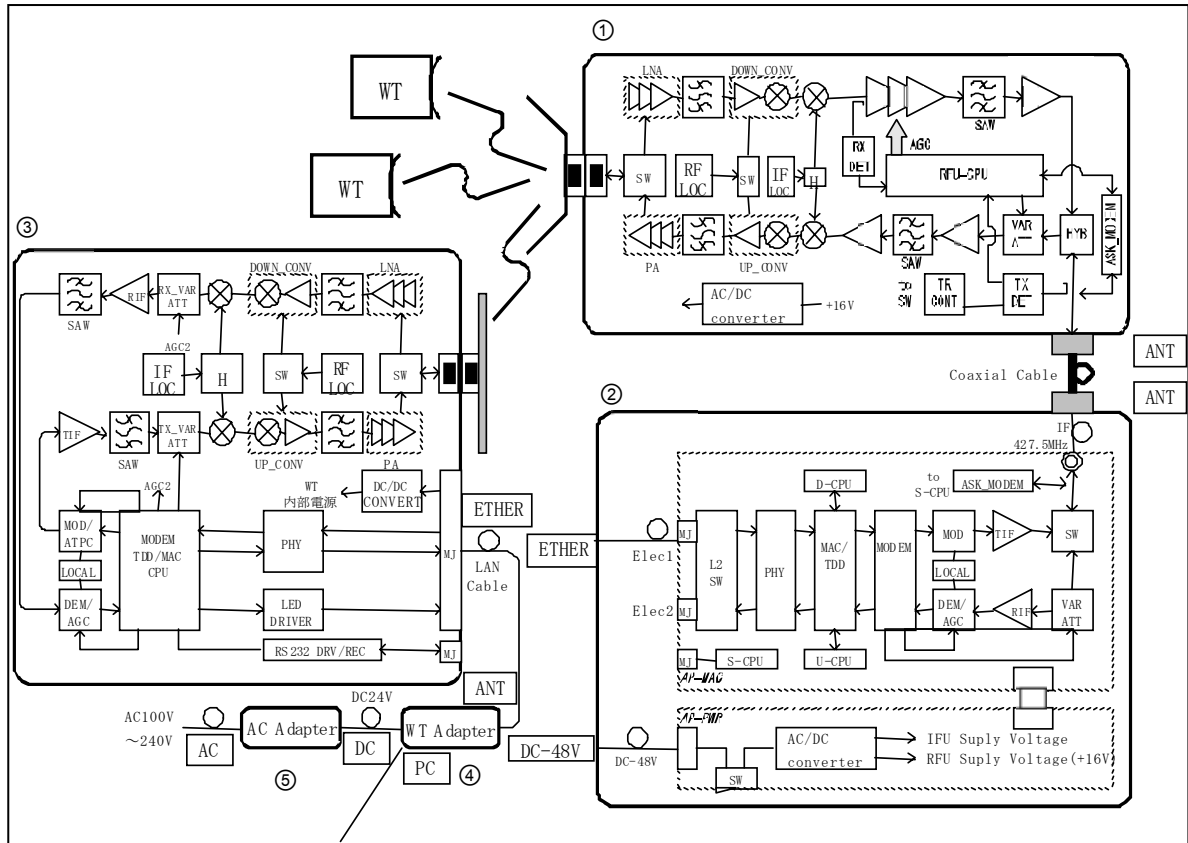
①

WT

WT

LNA
DOWN_CONV
SAW
RX DET
AGC
SW
RF LOC
SW
IF LOC
H
RFU-CPU
ASK_MODEM
VAR ATT
HYB
PA
UP_CONV
SAW
TR CONT
to SW
TX DE
AC/DC converter
+16V

③

SAW
RIF
RX_VAR ATT
DOWN_CONV
LNA
AGC2
IF LOC
H
SW
RF LOC
SW
TIF
SAW
TX_VAR ATT
UP_CONV
PA
AGC2
DC/DC CONVERT
WT 内部電源
MOD/ ATPC
MODEM TDD/MAC CPU
PHY
MJ
LOCAL
DEM/ AGC
LED DRIVER
RS232 DRV/REC
MJ
ETHER
LAN Cable
ANT

ANT
Coaxial Cable
ANT

②

IF 427.5MHz
D-CPU
to S-CPU
ASK_MODEM
ETHER
Elec1
MJ
L2 SW
PHY
MAC/ TDD
MODEM
MOD
TIF
SW
LOCAL
Elec2
MJ
DEM/ AGC
RIF
VAR ATT
MJ
S-CPU
U-CPU
AP-MAC

AC100V ～240V
AC
AC Adapter
DC24V
DC
WT Adapter
PC
⑤
④
DC-48V
AP-PWP
DC-48V
SW
AC/DC converter
IFU Suply Voltage
RFU Suply Voltage(+16V)